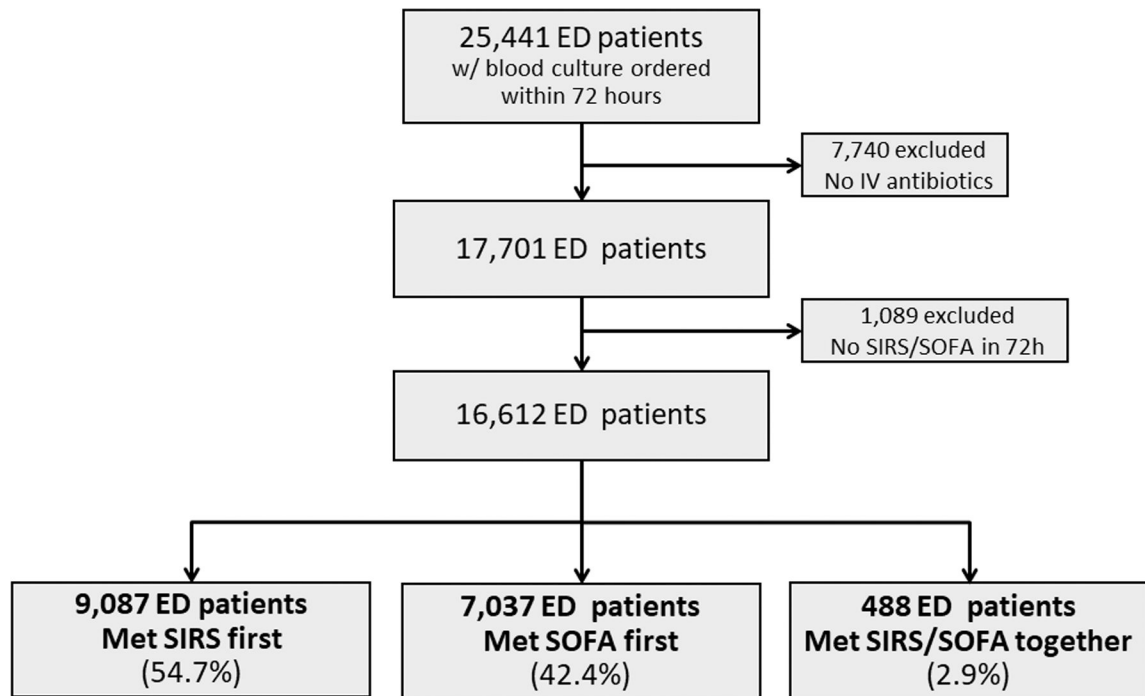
25,441 ED patients
w/ blood culture ordered within 72 hours

7,740 excluded
No IV antibiotics

17,701 ED patients

1,089 excluded
No SIRS/SOFA in 72h

16,612 ED patients

9,087 ED patients
Met SIRS first
(54.7%)

7,037 ED patients
Met SOFA first
(42.4%)

488 ED patients
Met SIRS/SOFA together
(2.9%)